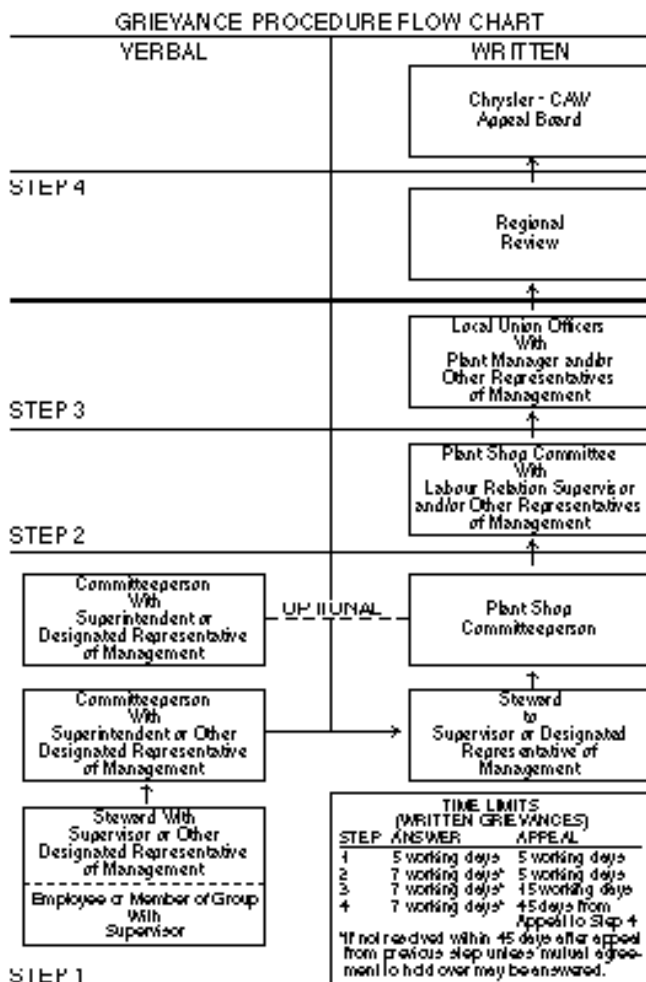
GRIEVANCE PROCEDURE FLOW CHART

VERBAL

WRITTEN

Chrysler - CAW Appeal Board

STEP 4

Regional Review

Local Union Officers With Plant Manager and/or Other Representatives of Management

STEP 3

Plant Shop Committee With Labour Relation Supervisor and/or Other Representatives of Management

STEP 2

Committeeperson With Superintendent or Designated Representative of Management

OPTIONAL

Plant Shop Committeeperson

Committeeperson With Superintendent or Other Designated Representative of Management

Steward to Supervisor or Designated Representative of Management

Steward With Supervisor or Other Designated Representative of Management

Employee or Member of Group With Supervisor

STEP 1

TIME LIMITS
(WRITTEN GRIEVANCES)

| STEP | ANSWER | APPEAL |
|---|---|---|
| 1 | 5 working days | 5 working days |
| 2 | 7 working days* | 5 working days |
| 3 | 7 working days* | 15 working days |
| 4 | 7 working days* | 45 days from Appeal to Step 4 |

*If not resolved within 45 days after appeal from previous step unless mutual agreement to hold over may be answered.